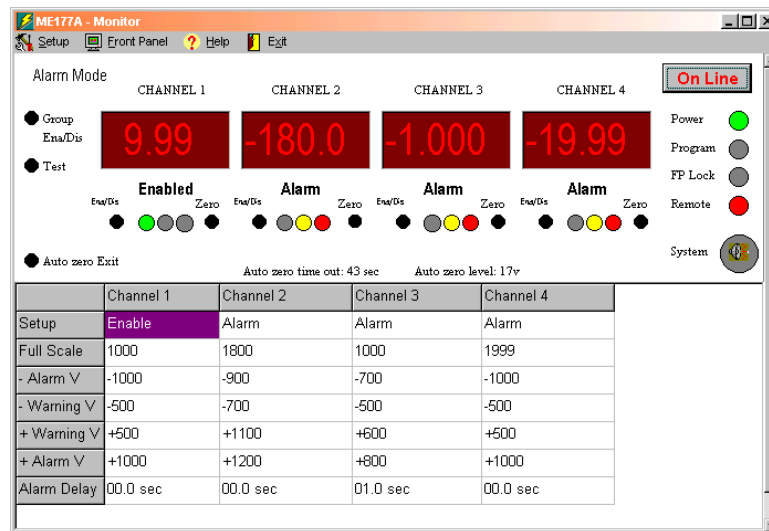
ME177A - Monitor

Setup Front Panel Help Exit

Alarm Mode

CHANNEL 1 CHANNEL 2 CHANNEL 3 CHANNEL 4

On Line

Group Ena/Dis

Test

9.99 -180.0 -1.000 -19.99

Power

Program

FP Lock

Remote

Enabled Alarm Alarm Alarm

Ena/Dis Zero Ena/Dis Zero Ena/Dis Zero Ena/Dis Zero

System

Auto zero Exit

Auto zero time out: 43 sec Auto zero level: 17v

| | Channel 1 | Channel 2 | Channel 3 | Channel 4 |
|---|---|---|---|---|
| Setup | Enable | Alarm | Alarm | Alarm |
| Full Scale | 1000 | 1800 | 1000 | 1999 |
| - Alarm V | -1000 | -900 | -700 | -1000 |
| - Warning V | -500 | -700 | -500 | -500 |
| + Warning V | +500 | +1100 | +600 | +500 |
| + Alarm V | +1000 | +1200 | +800 | +1000 |
| Alarm Delay | 00.0 sec | 00.0 sec | 01.0 sec | 00.0 sec |